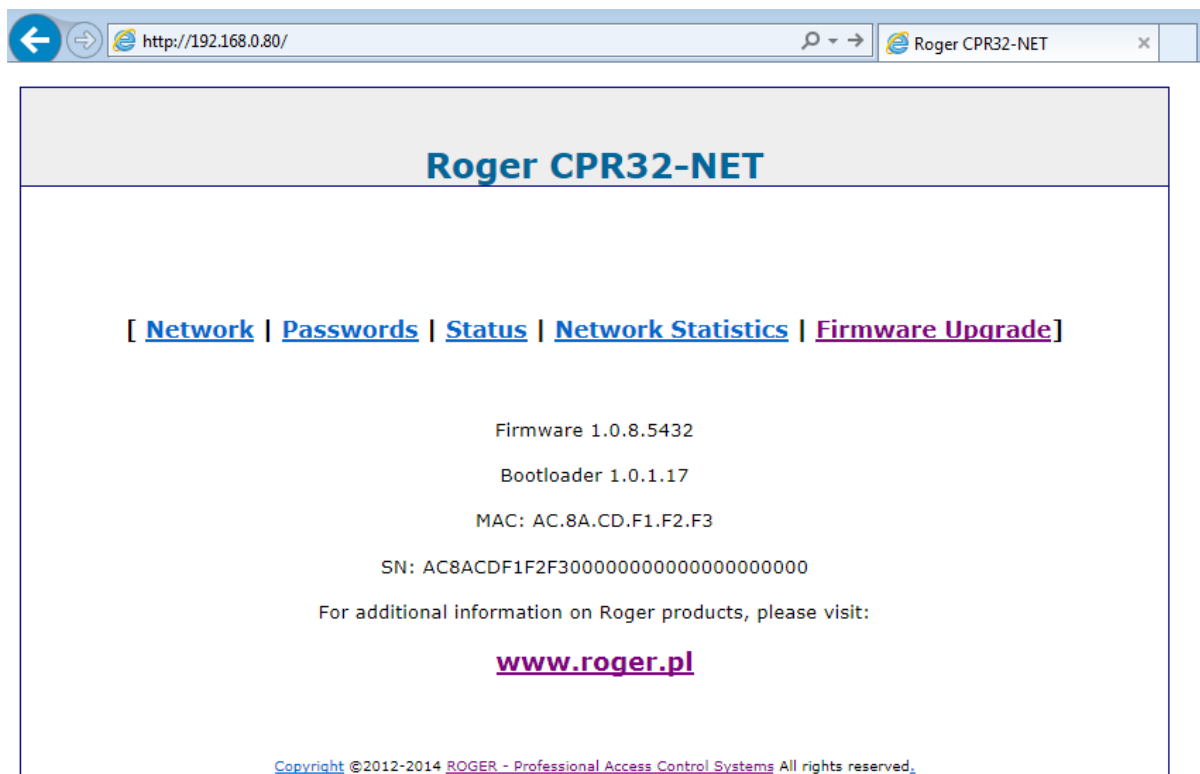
http://192.168.0.80/

Roger CPR32-NET

Roger CPR32-NET

[ Network | Passwords | Status | Network Statistics | Firmware Upgrade]

Firmware 1.0.8.5432

Bootloader 1.0.1.17

MAC: AC.8A.CD.F1.F2.F3

SN: AC8ACDF1F2F3000000000000000000000

For additional information on Roger products, please visit:

www.roger.pl

Copyright ©2012-2014 ROGER - Professional Access Control Systems All rights reserved.